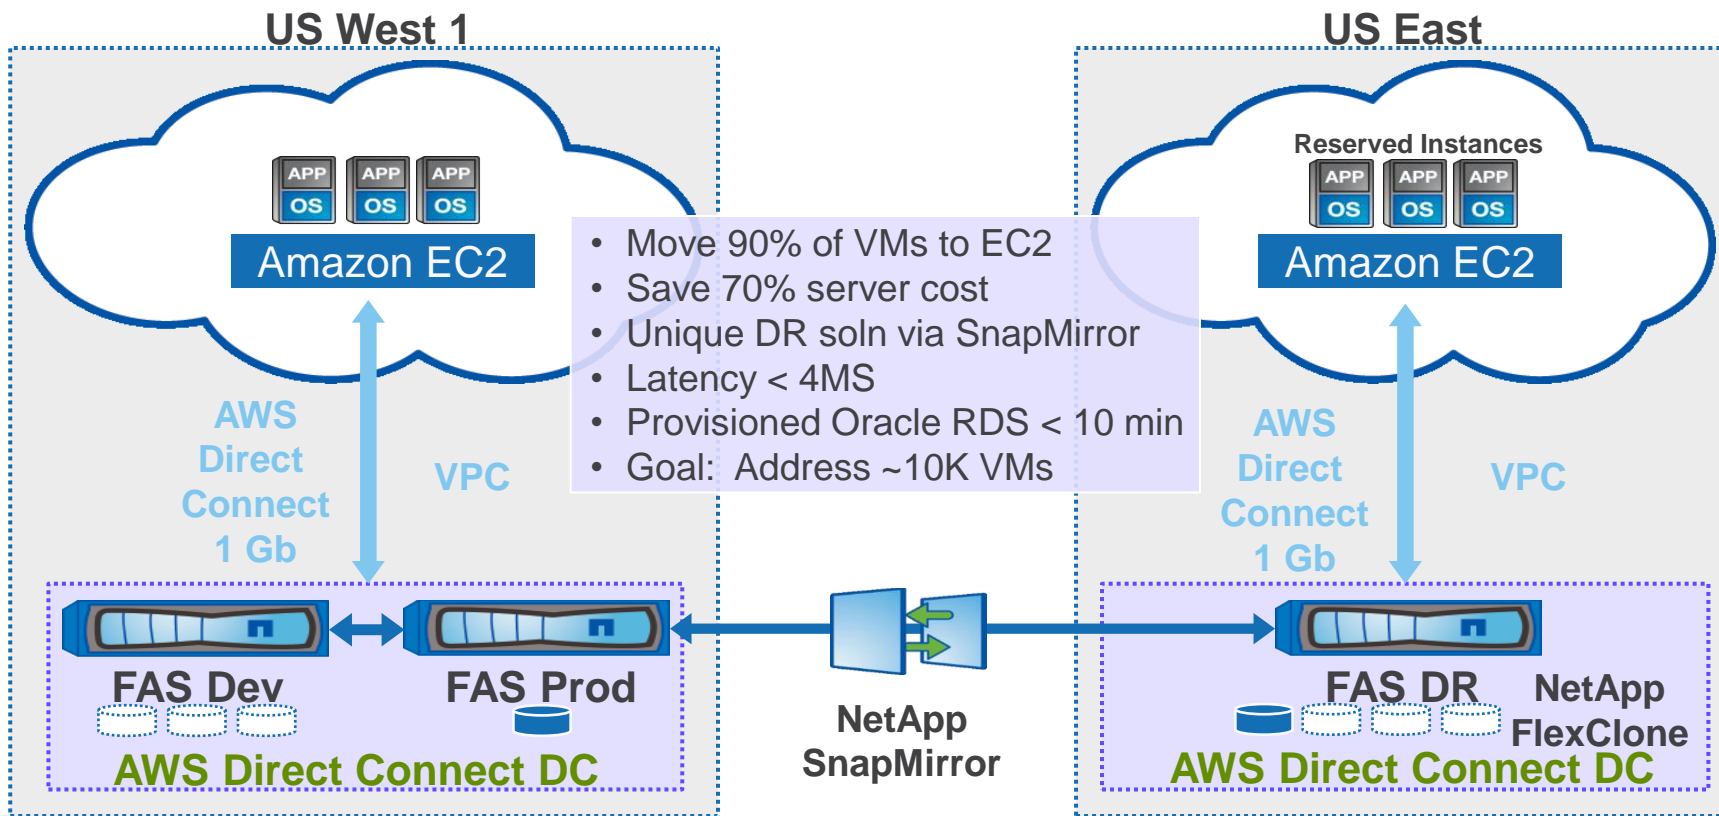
US West 1

APP OS APP OS APP OS

Amazon EC2

AWS Direct Connect 1 Gb

VPC

FAS Dev

FAS Prod

AWS Direct Connect DC

- Move 90% of VMs to EC2
- Save 70% server cost
- Unique DR soln via SnapMirror
- Latency < 4MS
- Provisioned Oracle RDS < 10 min
- Goal: Address ~10K VMs

NetApp SnapMirror

US East

Reserved Instances

APP OS APP OS APP OS

Amazon EC2

AWS Direct Connect 1 Gb

VPC

FAS DR

NetApp FlexClone

AWS Direct Connect DC